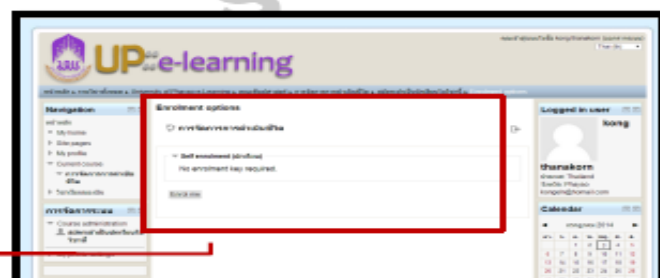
UP e-learning

Navigation

My home

Site pages

My profile

Current course

Enrolment options

Self enrolment

No enrolment key required.

Enrol me

Course administration

Logged in user

kong

thanakorn

Thailand

Calendar

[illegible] 2014